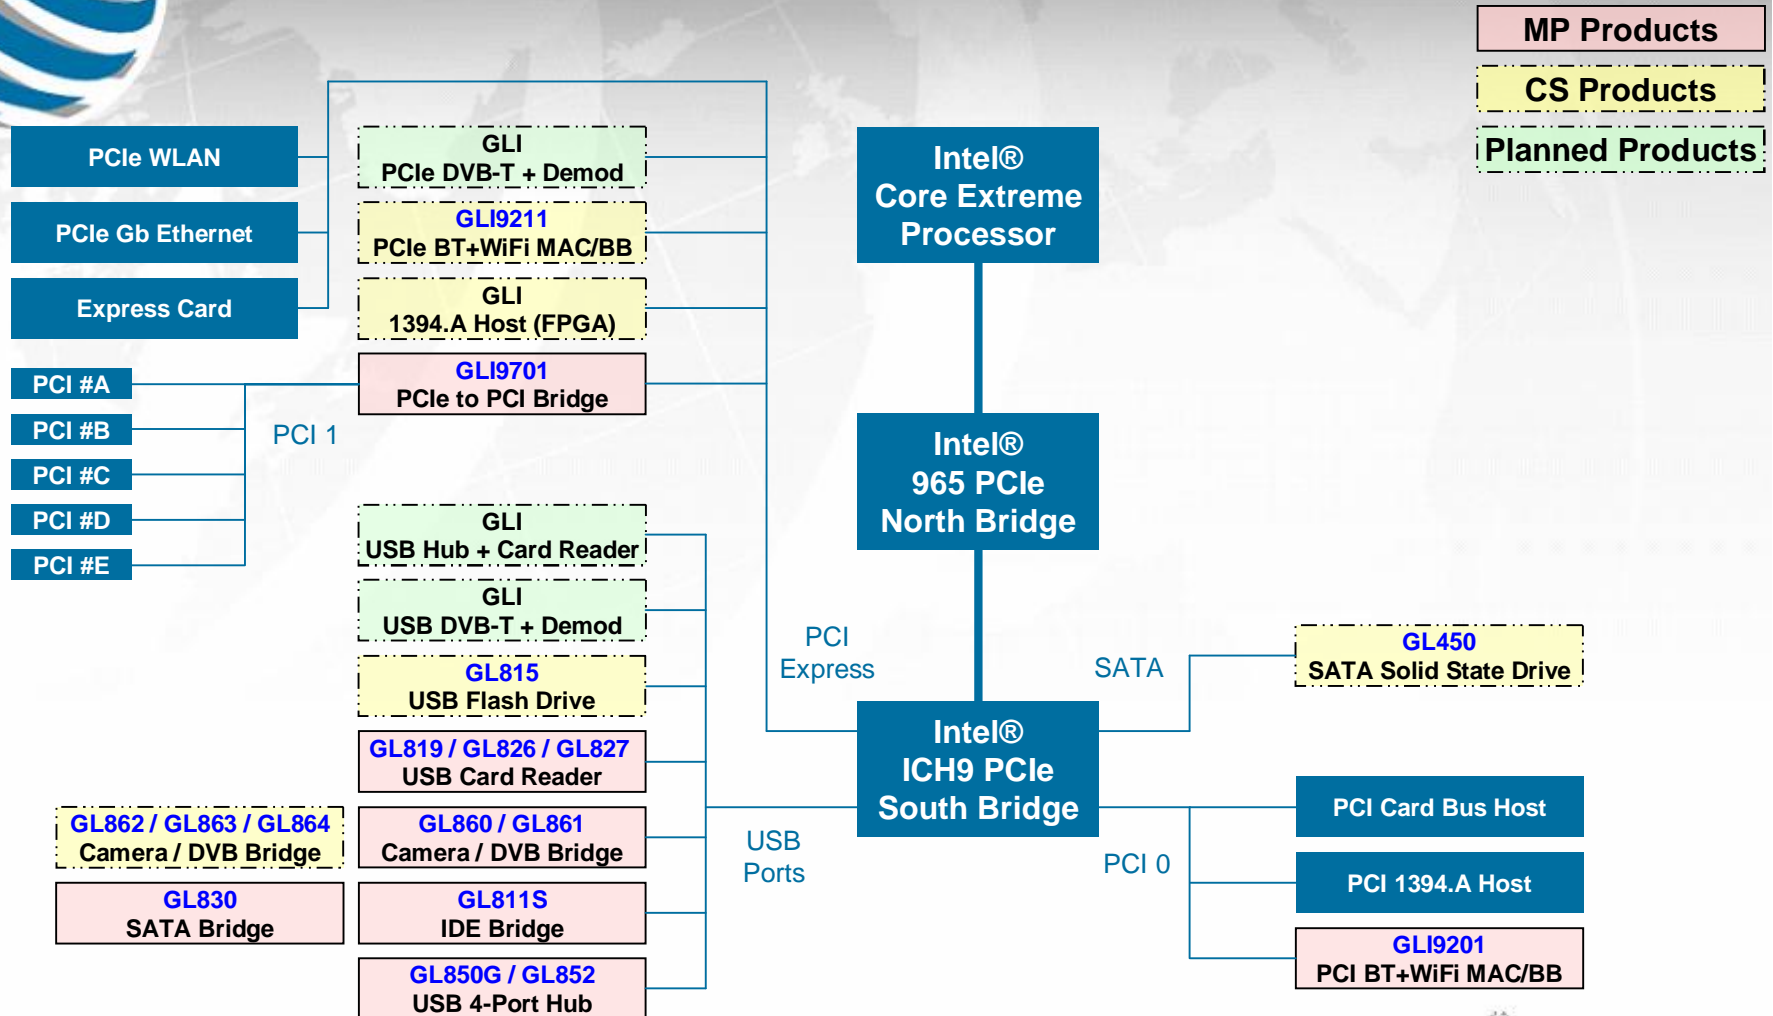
MP Products

CS Products

Planned Products

PCIe WLAN

PCIe Gb Ethernet

Express Card

GLI
PCIe DVB-T + Demod

GLI9211
PCIe BT+WiFi MAC/BB

GLI
1394.A Host (FPGA)

GLI9701
PCIe to PCI Bridge

Intel®
Core Extreme
Processor

Intel®
965 PCIe
North Bridge

PCI #A

PCI #B

PCI #C

PCI #D

PCI #E

PCI 1

GLI
USB Hub + Card Reader

GLI
USB DVB-T + Demod

GL815
USB Flash Drive

GL819 / GL826 / GL827
USB Card Reader

GL862 / GL863 / GL864
Camera / DVB Bridge

GL860 / GL861
Camera / DVB Bridge

GL830
SATA Bridge

GL811S
IDE Bridge

GL850G / GL852
USB 4-Port Hub

PCI
Express

SATA

GL450
SATA Solid State Drive

Intel®
ICH9 PCIe
South Bridge

USB
Ports

PCI 0

PCI Card Bus Host

PCI 1394.A Host

GLI9201
PCI BT+WiFi MAC/BB